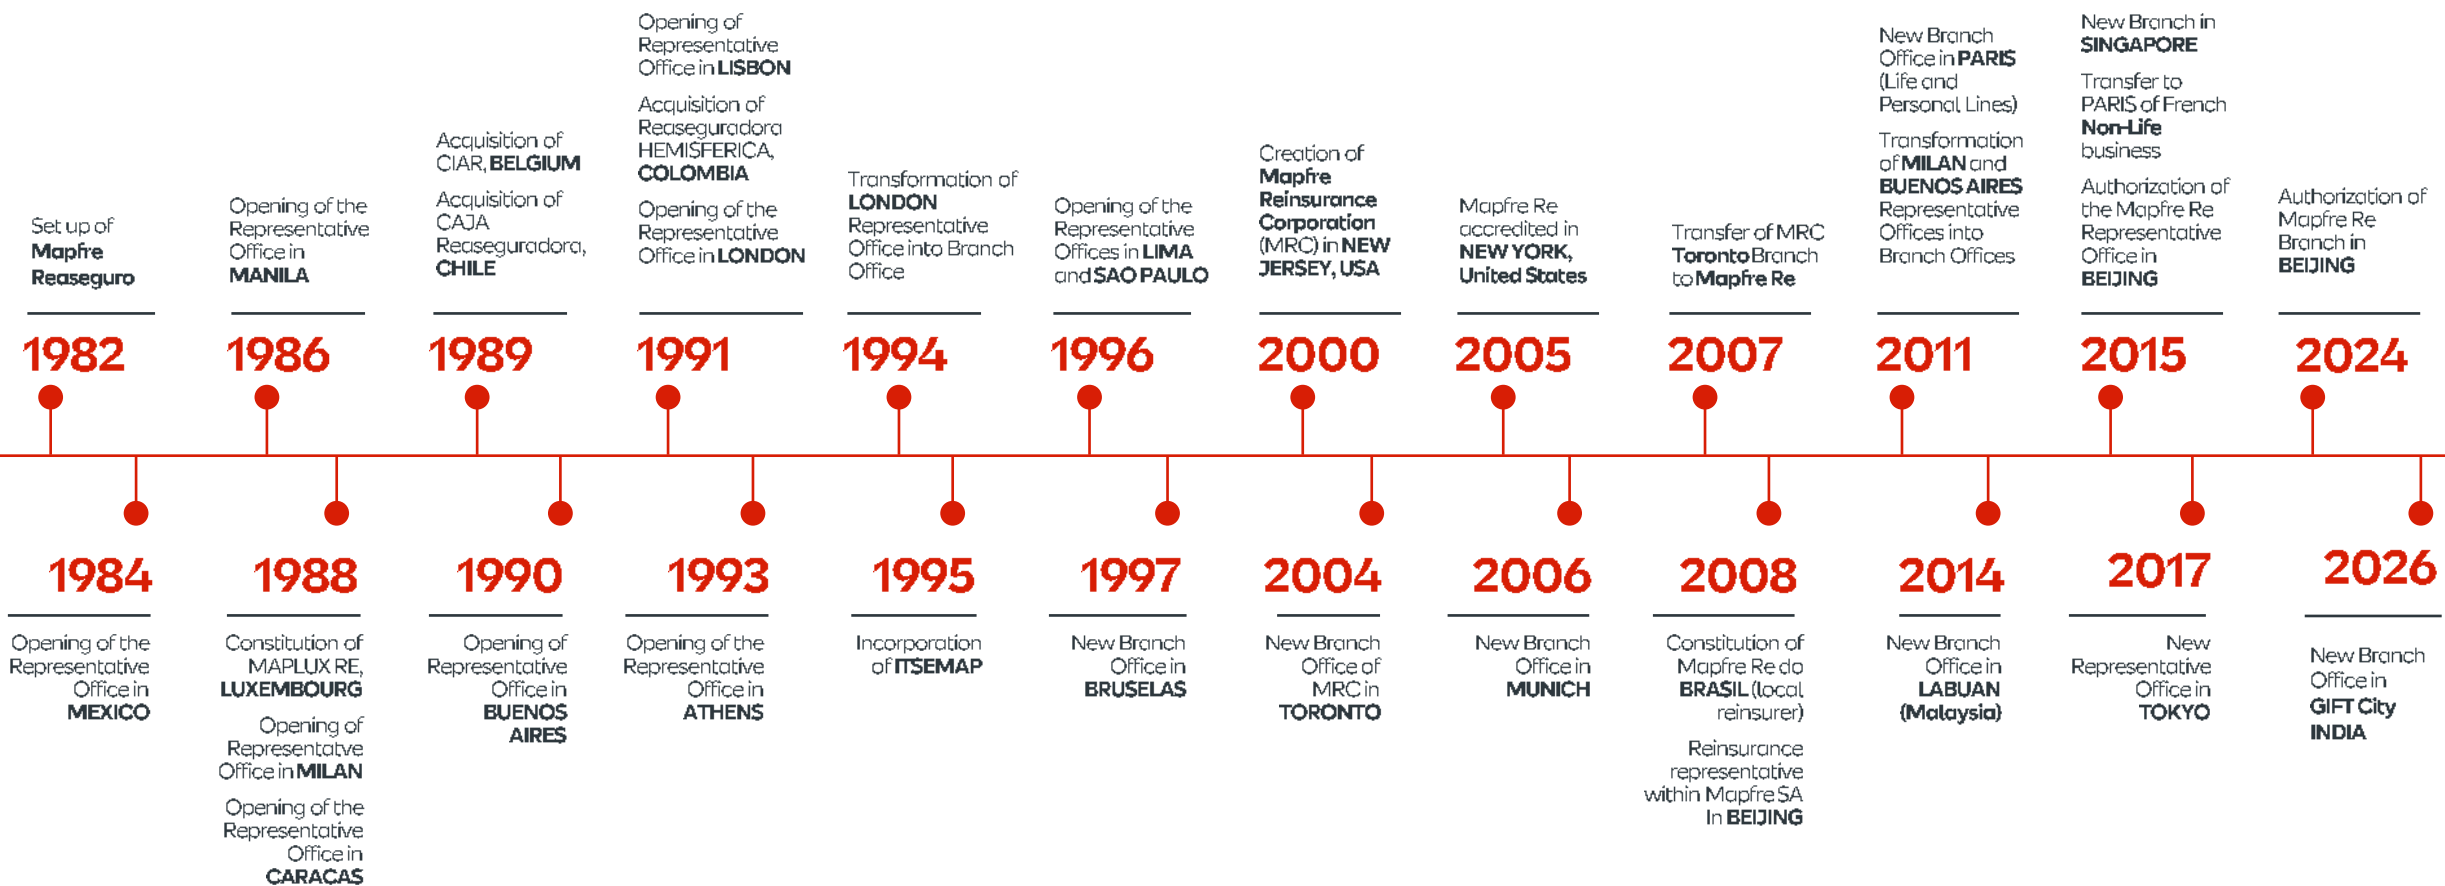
Set up of Mapfre Reaseguro

1982

1984

Opening of the Representative Office in MEXICO

Opening of the Representative Office in MANILA

1986

1988

Constitution of MAPLUX RE, LUXEMBOURG

Opening of Representatve Office in MILAN

Opening of the Representative Office in CARACAS

Acquisition of CIAR, BELGIUM

Acquisition of CAJA Reaseguradora, CHILE

1989

1990

Opening of Representative Office in BUENOS AIRES

Opening of Representative Office in LISBON

Acquisition of Reaseguradora HEMISFERICA, COLOMBIA

Opening of the Representative Office in LONDON

1991

1993

Opening of the Representative Office in ATHENS

Transformation of LONDON Representative Office into Branch Office

1994

1995

Incorporation of ITSEMAP

Opening of the Representative Offices in LIMA and SAO PAULO

1996

1997

New Branch Office in BRUSELAS

Creation of Mapfre Reinsurance Corporation (MRC) in NEW JERSEY, USA

2000

2004

New Branch Office of MRC in TORONTO

Mapfre Re accredited in NEW YORK, United States

2005

2006

New Branch Office in MUNICH

Transfer of MRC Toronto Branch to Mapfre Re

2007

2008

Constitution of Mapfre Re do BRASIL (local reinsurer)

Reinsurance representative within Mapfre SA In BEIJING

New Branch Office in PARIS (Life and Personal Lines)

Transformation of MILAN and BUENOS AIRES Representative Offices into Branch Offices

2011

2014

New Branch Office in LABUAN (Malaysia)

New Branch in SINGAPORE

Transfer to PARIS of French Non-Life business

Authorization of the Mapfre Re Representative Office in BEIJING

2015

2017

New Representative Office in TOKYO

Authorization of Mapfre Re Branch in BEIJING

2024

2026

New Branch Office in GIFT City INDIA